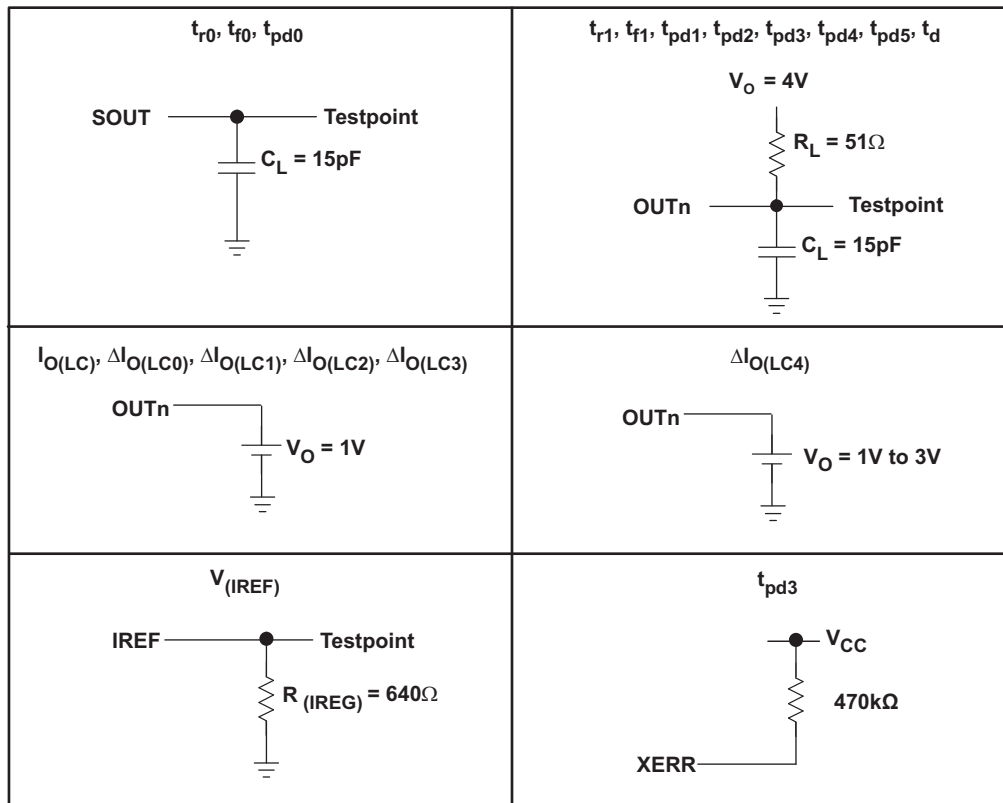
| $t_{r0}$, $t_{f0}$, $t_{pd0}$ SOUT Testpoint $C_L$ = 15pF | $t_{r1}$, $t_{f1}$, $t_{pd1}$, $t_{pd2}$, $t_{pd3}$, $t_{pd4}$, $t_{pd5}$, $t_d$ $V_O$ = 4V $R_L$ = 51Ω OUTn Testpoint $C_L$ = 15pF |
|---|---|
| $I_{O(LC)}$, $\Delta I_{O(LC0)}$, $\Delta I_{O(LC1)}$, $\Delta I_{O(LC2)}$, $\Delta I_{O(LC3)}$ OUTn $V_O$ = 1V | $\Delta I_{O(LC4)}$ OUTn $V_O$ = 1V to 3V |
| $V_{(IREF)}$ IREF Testpoint $R_{(IREG)}$ = 640Ω | $t_{pd3}$ $V_{CC}$ 470kΩ XERR |